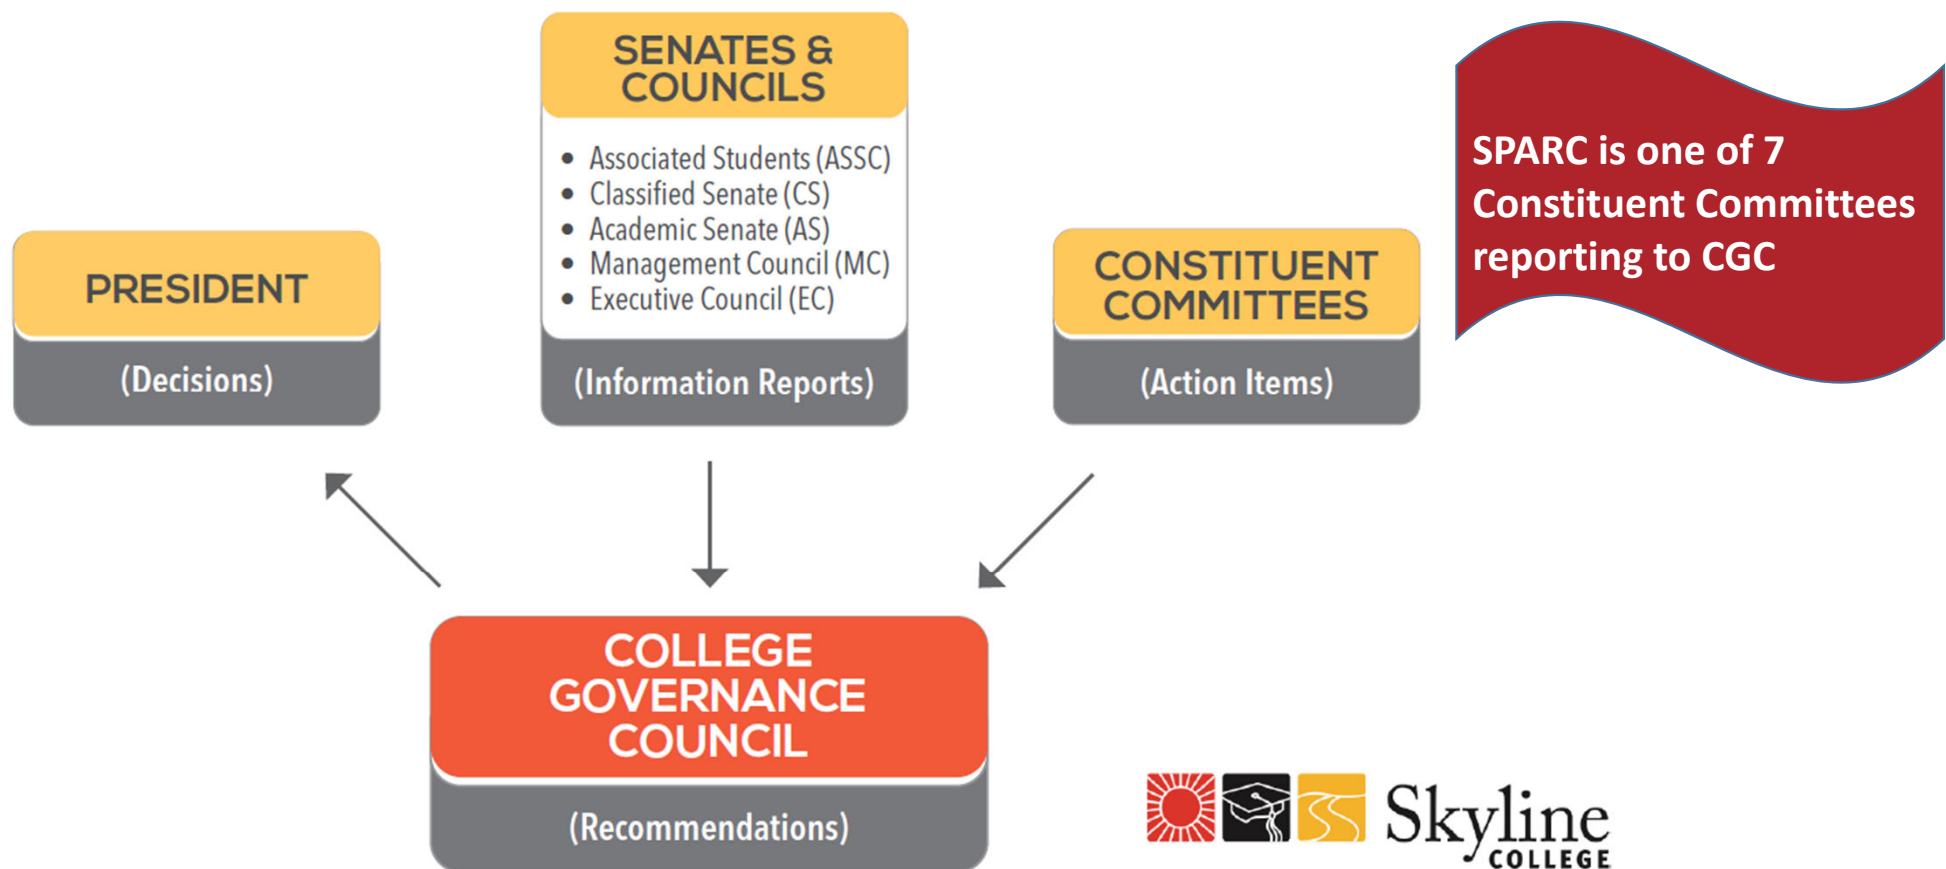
SENATES & COUNCILS

- Associated Students (ASSC)
- Classified Senate (CS)
- Academic Senate (AS)
- Management Council (MC)
- Executive Council (EC)

(Information Reports)

SPARC is one of 7 Constituent Committees reporting to CGC

PRESIDENT

(Decisions)

CONSTITUENT COMMITTEES

(Action Items)

COLLEGE GOVERNANCE COUNCIL

(Recommendations)

Skyline COLLEGE